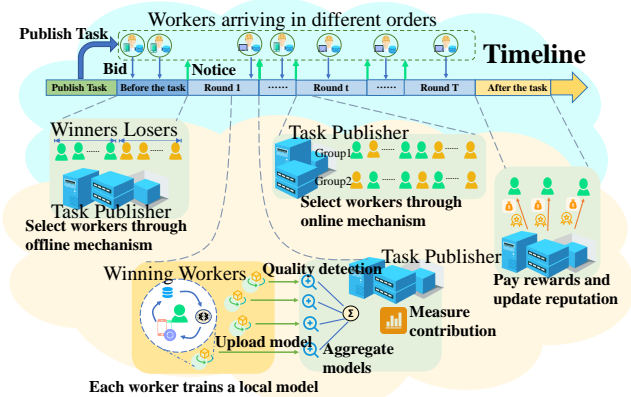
Workers arriving in different orders

Publish Task

Bid

Notice

Timeline

Publish Task | Before the task | Round 1 | ...... | Round t | ...... | Round T | After the task

Winners Losers

Task Publisher

Select workers through offline mechanism

Task Publisher

Group1

Group2

Select workers through online mechanism

Pay rewards and update reputation

Winning Workers

Quality detection

Task Publisher

Measure contribution

Upload model

Aggregate models

Each worker trains a local model